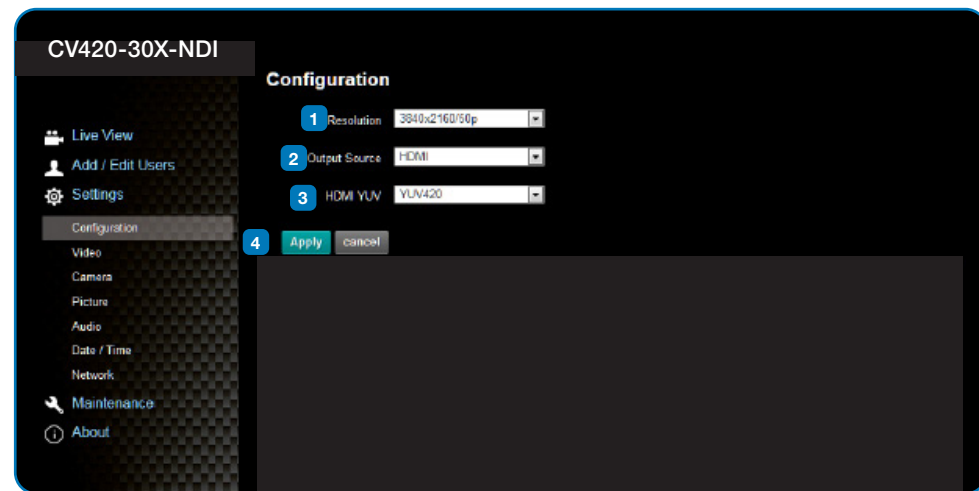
CV420-30X-NDI

Live View
Add / Edit Users
Settings
Configuration
Video
Camera
Picture
Audio
Date / Time
Network
Maintenance
About

Configuration

1 Resolution 3840x2160/60p
2 Output Source HDMI
3 HDMI YUV YUV420
4 Apply cancel